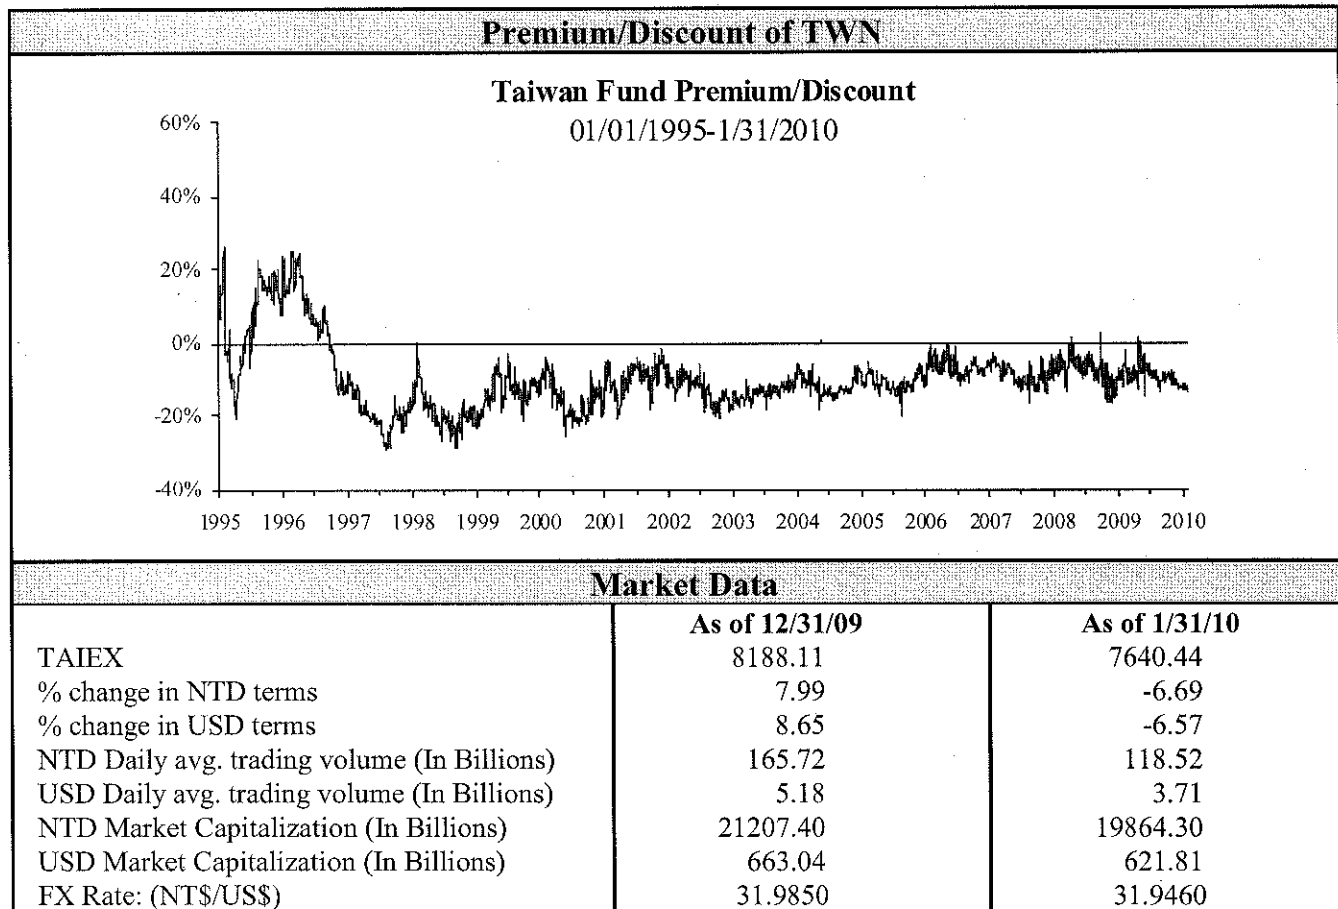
Premium/Discount of TWN

Taiwan Fund Premium/Discount
01/01/1995-1/31/2010

60%
40%
20%
0%
-20%
-40%

1995 1996 1997 1998 1999 2000 2001 2002 2003 2004 2005 2006 2007 2008 2009 2010

Market Data

| | As of 12/31/09 | As of 1/31/10 |
|---|---|---|
| TAIEX | 8188.11 | 7640.44 |
| % change in NTD terms | 7.99 | -6.69 |
| % change in USD terms | 8.65 | -6.57 |
| NTD Daily avg. trading volume (In Billions) | 165.72 | 118.52 |
| USD Daily avg. trading volume (In Billions) | 5.18 | 3.71 |
| NTD Market Capitalization (In Billions) | 21207.40 | 19864.30 |
| USD Market Capitalization (In Billions) | 663.04 | 621.81 |
| FX Rate: (NT$/US$) | 31.9850 | 31.9460 |